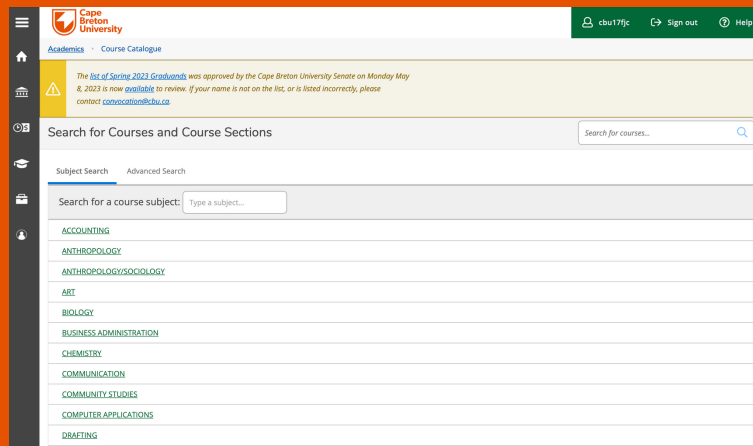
Cape Breton University

cbu17fjc

Sign out

Help

Academics › Course Catalogue

The list of Spring 2023 Graduands was approved by the Cape Breton University Senate on Monday May 8, 2023 is now available to review. If your name is not on the list, or is listed incorrectly, please contact convocation@cbu.ca.

Search for Courses and Course Sections

Search for courses...

Subject Search

Advanced Search

Search for a course subject: Type a subject...

ACCOUNTING

ANTHROPOLOGY

ANTHROPOLOGY/SOCIOLOGY

ART

BIOLOGY

BUSINESS ADMINISTRATION

CHEMISTRY

COMMUNICATION

COMMUNITY STUDIES

COMPUTER APPLICATIONS

DRAFTING